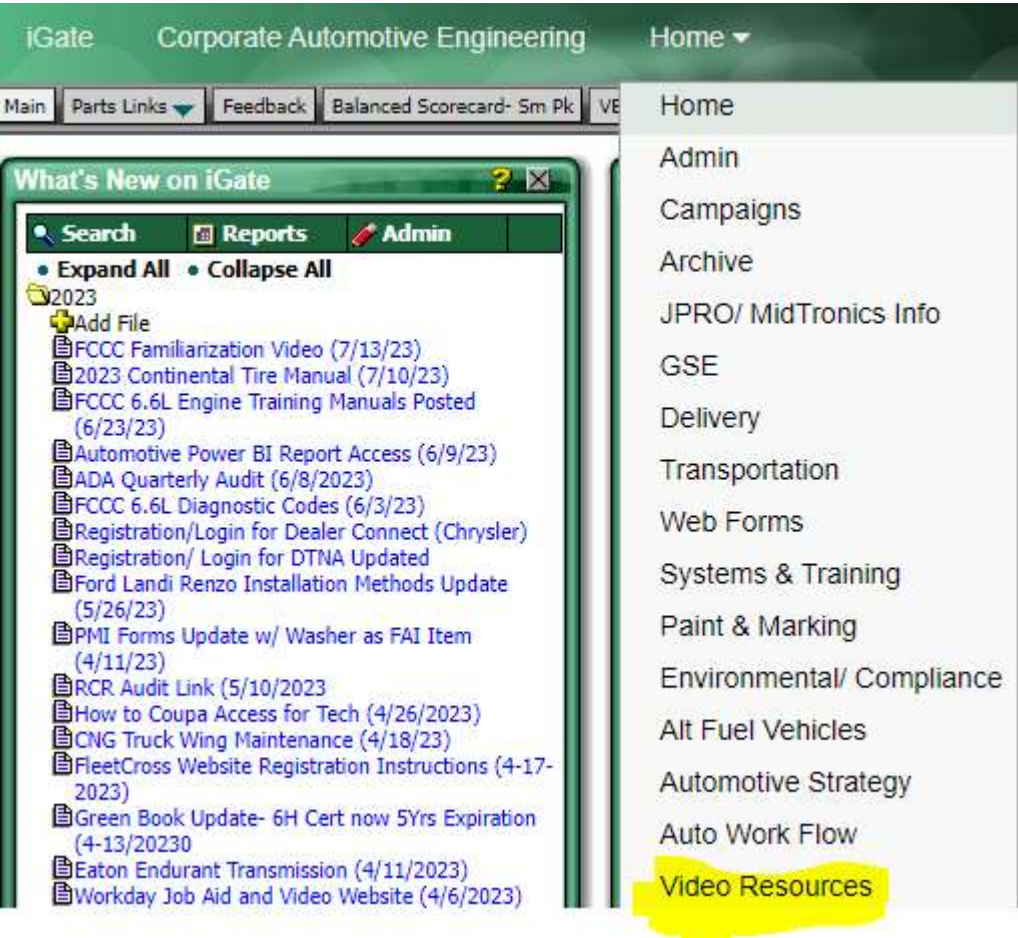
iGate Corporate Automotive Engineering Home ▾

Main | Parts Links | Feedback | Balanced Scorecard- Sm Pk | VE

What's New on iGate

Search Reports Admin

• Expand All • Collapse All

2023
Add File
FCCC Familiarization Video (7/13/23)
2023 Continental Tire Manual (7/10/23)
FCCC 6.6L Engine Training Manuals Posted (6/23/23)
Automotive Power BI Report Access (6/9/23)
ADA Quarterly Audit (6/8/2023)
FCCC 6.6L Diagnostic Codes (6/3/23)
Registration/Login for Dealer Connect (Chrysler)
Registration/ Login for DTNA Updated
Ford Landi Renzo Installation Methods Update (5/26/23)
PMI Forms Update w/ Washer as FAI Item (4/11/23)
RCR Audit Link (5/10/2023
How to Coupa Access for Tech (4/26/2023)
CNG Truck Wing Maintenance (4/18/23)
FleetCross Website Registration Instructions (4-17-2023)
Green Book Update- 6H Cert now 5Yrs Expiration (4-13/20230
Eaton Endurant Transmission (4/11/2023)
Workday Job Aid and Video Website (4/6/2023)

Home
Admin
Campaigns
Archive
JPRO/ MidTronics Info
GSE
Delivery
Transportation
Web Forms
Systems & Training
Paint & Marking
Environmental/ Compliance
Alt Fuel Vehicles
Automotive Strategy
Auto Work Flow
Video Resources